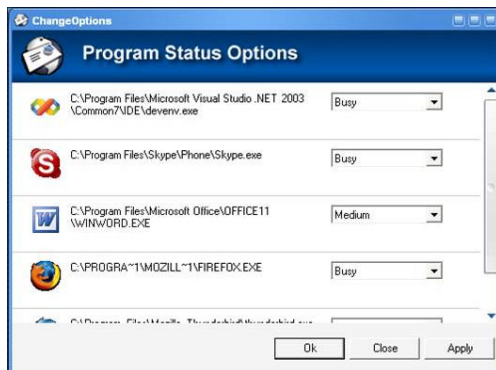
ChangeOptions

Program Status Options

C:\Program Files\Microsoft Visual Studio .NET 2003 \Common7\IDE\devenv.exe

Busy

C:\Program Files\Skype\Phone\Skype.exe

Busy

C:\Program Files\Microsoft Office\OFFICE11 \WINWORD.EXE

Medium

C:\PROGRA~1\MOZILL~1\FIREFOX.EXE

Busy

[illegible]

Ok

Close

Apply